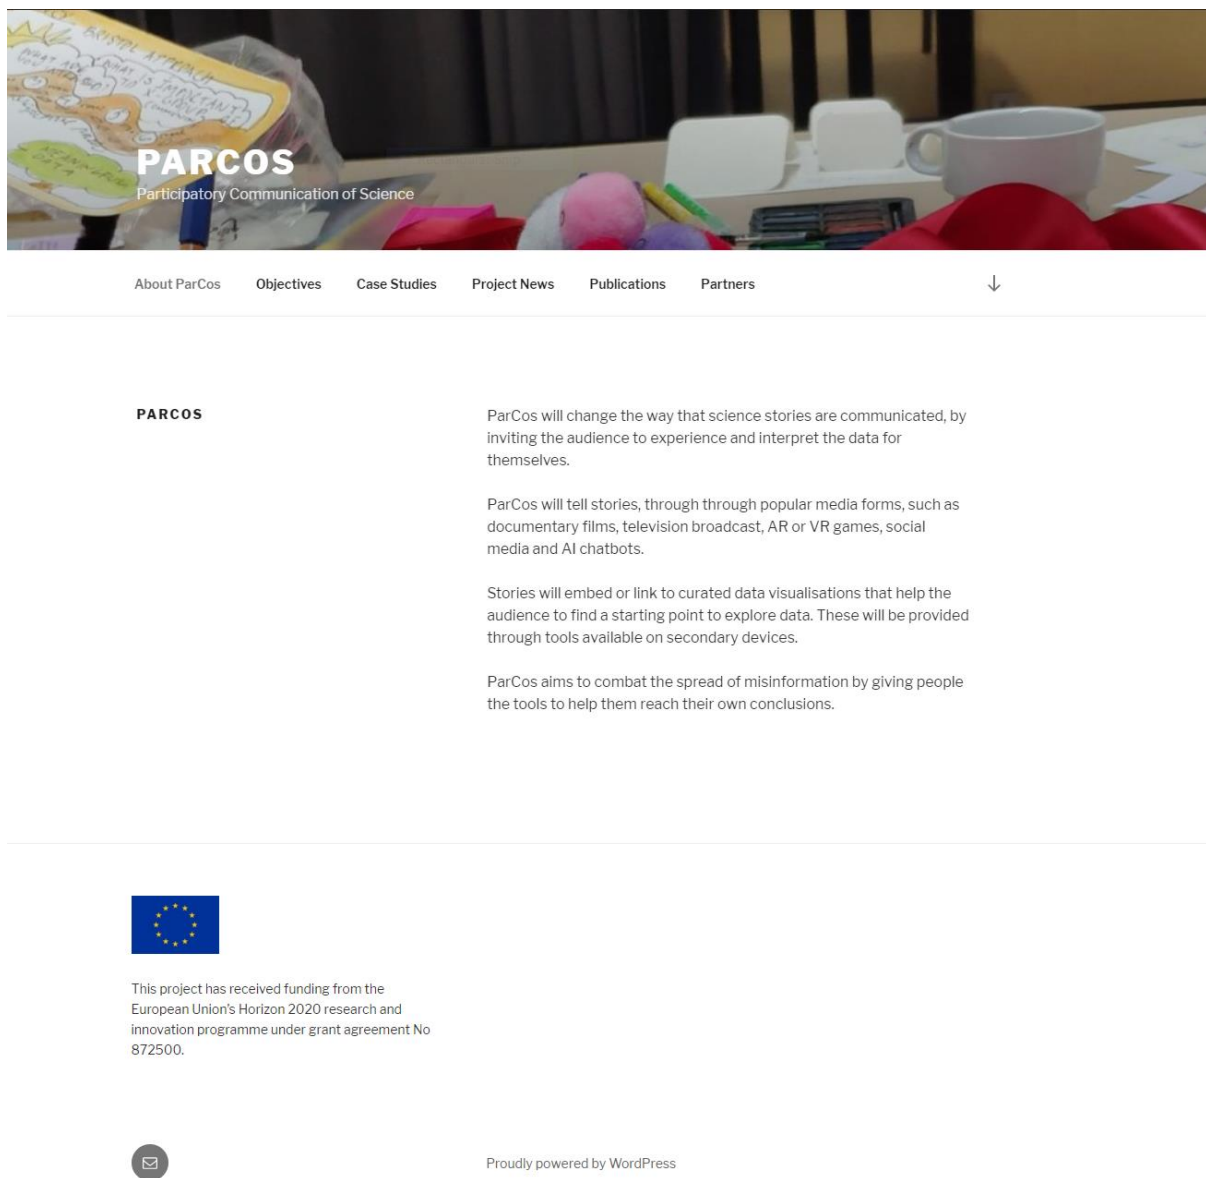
PARCOS
Participatory Communication of Science

About ParCos Objectives Case Studies Project News Publications Partners

PARCOS

ParCos will change the way that science stories are communicated, by inviting the audience to experience and interpret the data for themselves.

ParCos will tell stories, through through popular media forms, such as documentary films, television broadcast, AR or VR games, social media and AI chatbots.

Stories will embed or link to curated data visualisations that help the audience to find a starting point to explore data. These will be provided through tools available on secondary devices.

ParCos aims to combat the spread of misinformation by giving people the tools to help them reach their own conclusions.

This project has received funding from the European Union's Horizon 2020 research and innovation programme under grant agreement No 872500.

Proudly powered by WordPress